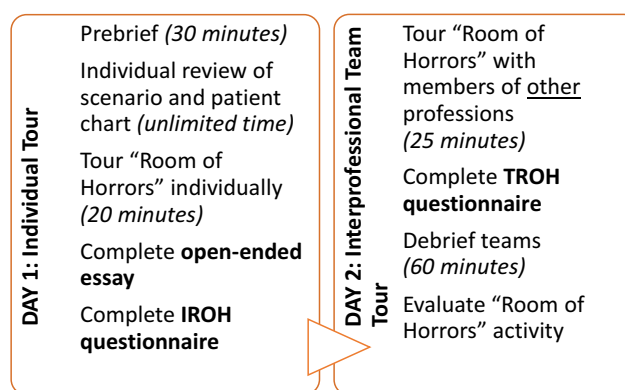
DAY 1: Individual Tour

Prebrief *(30 minutes)*

Individual review of scenario and patient chart *(unlimited time)*

Tour "Room of Horrors" individually *(20 minutes)*

Complete **open-ended essay**

Complete **IROH questionnaire**

DAY 2: Interprofessional Team Tour

Tour "Room of Horrors" with members of other professions *(25 minutes)*

Complete **TROH questionnaire**

Debrief teams *(60 minutes)*

Evaluate "Room of Horrors" activity